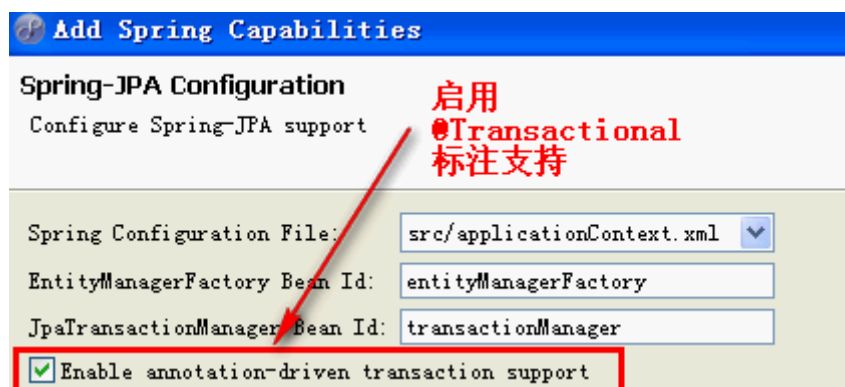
Add Spring Capabilities

Spring-JPA Configuration

Configure Spring-JPA support

启用
@Transactional
标注支持

Spring Configuration File: src/applicationContext.xml

EntityManagerFactory Bean Id: entityManagerFactory

JpaTransactionManager Bean Id: transactionManager

Enable annotation-driven transaction support